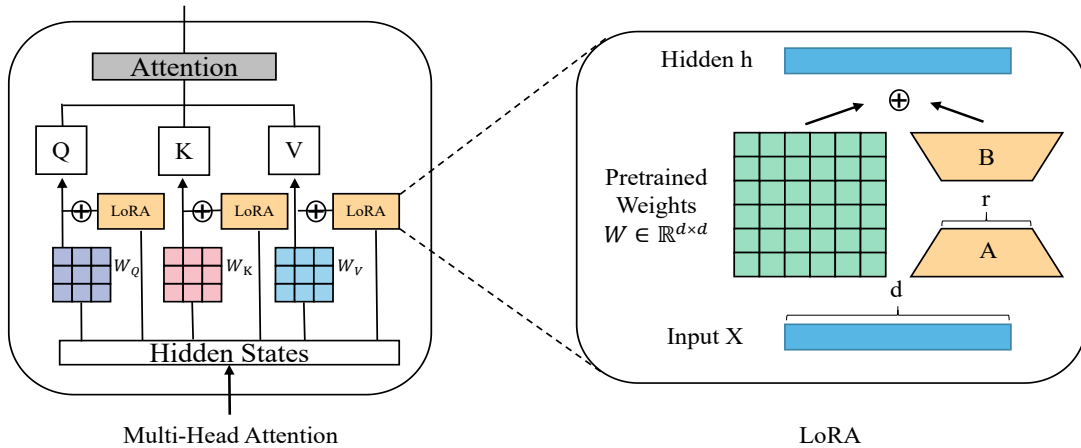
Attention

Q

K

V

$\oplus$ LoRA

$\oplus$ LoRA

$\oplus$ LoRA

$W_Q$

$W_K$

$W_V$

Hidden States

Multi-Head Attention

Hidden h

$\oplus$

Pretrained Weights $W \in \mathbb{R}^{d \times d}$

B

r

A

d

Input X

LoRA